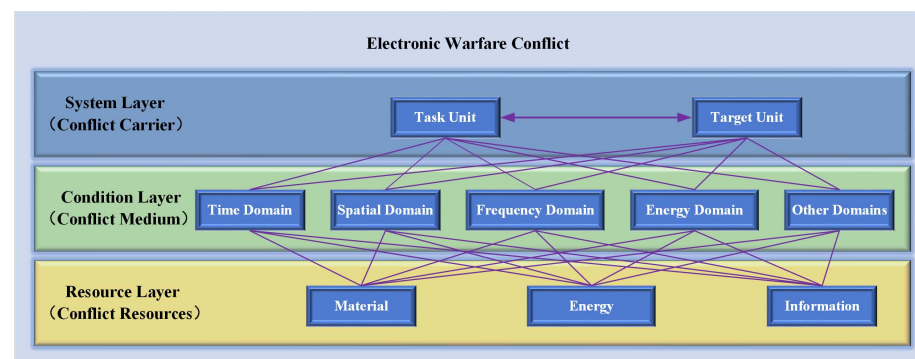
Electronic Warfare Conflict

System Layer
（Conflict Carrier）

Task Unit

Target Unit

Condition Layer
（Conflict Medium）

Time Domain

Spatial Domain

Frequency Domain

Energy Domain

Other Domains

Resource Layer
（Conflict Resources）

Material

Energy

Information